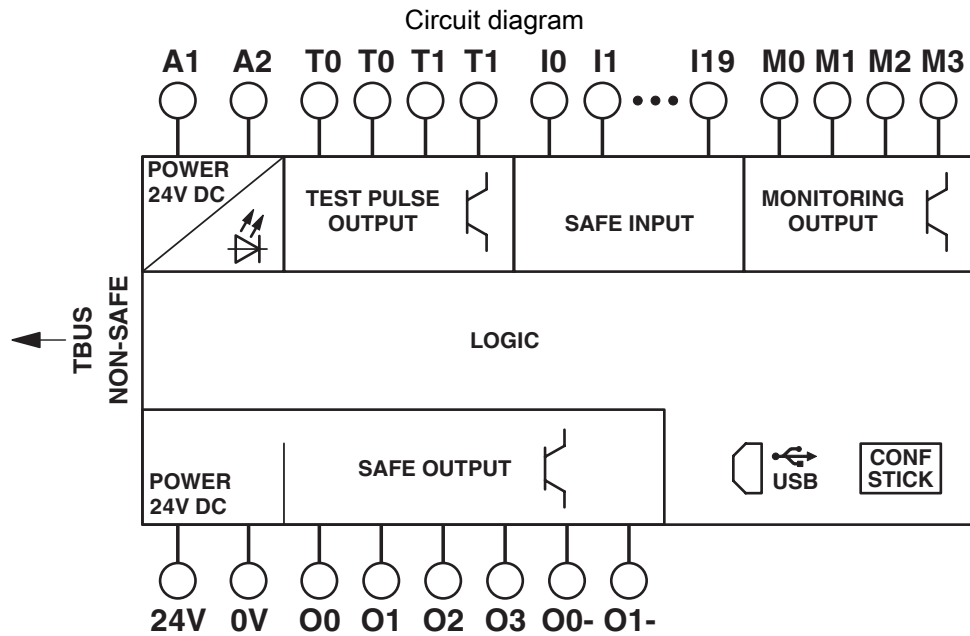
Circuit diagram

A1 A2 T0 T0 T1 T1 I0 I1 ••• I19 M0 M1 M2 M3

POWER 24V DC

TEST PULSE OUTPUT

SAFE INPUT

MONITORING OUTPUT

TBUS NON-SAFE

LOGIC

POWER 24V DC

SAFE OUTPUT

USB

CONF STICK

24V 0V O0 O1 O2 O3 O0- O1-